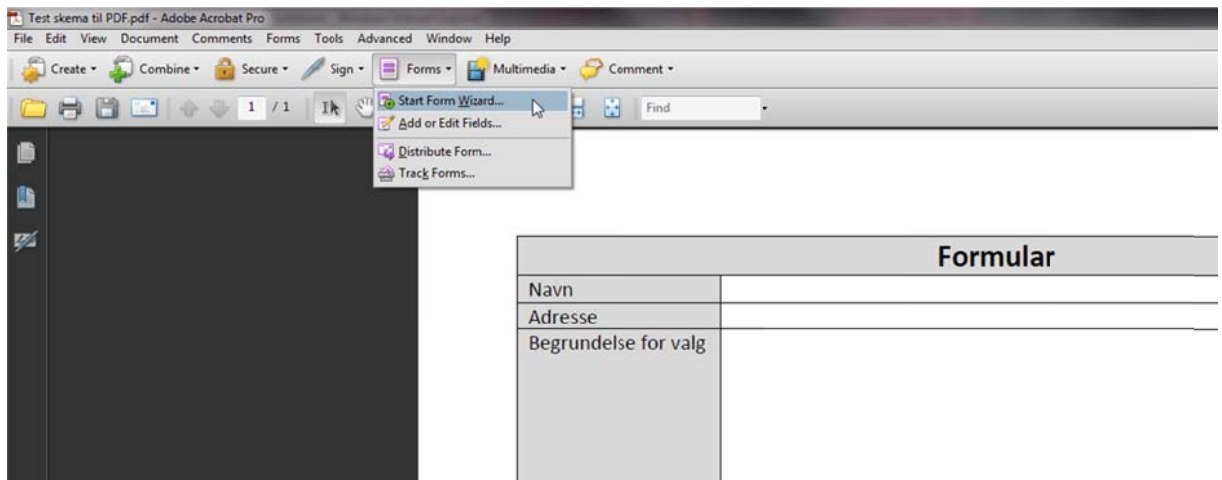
Test skema til PDF.pdf - Adobe Acrobat Pro

File Edit View Document Comments Forms Tools Advanced Window Help

Create Combine Secure Sign Forms Multimedia Comment

1 / 1

Find

Start Form Wizard...
Add or Edit Fields...
Distribute Form...
Track Forms...

| Formular | |
|---|---|
| Navn | |
| Adresse | |
| Begrundelse for valg | |